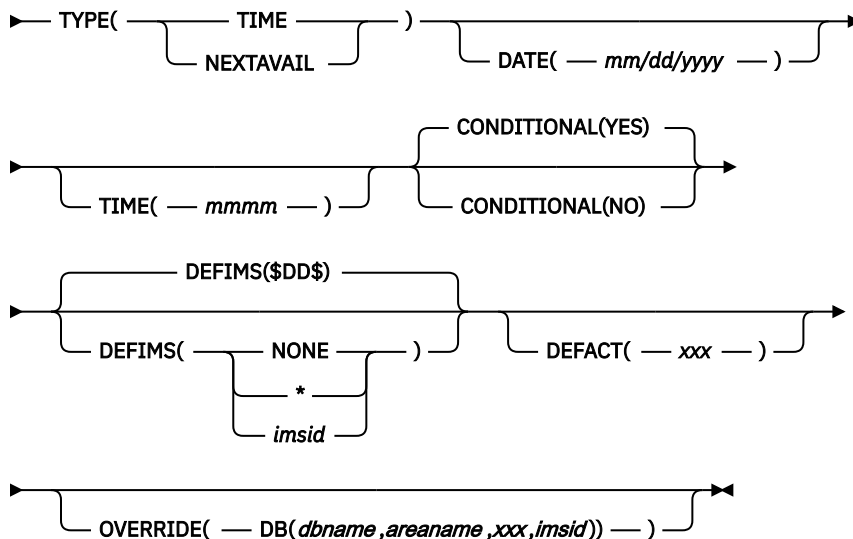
TYPE( TIME NEXTAVAIL ) DATE( *mm/dd/yyyy* )

TIME( *mmmm* ) CONDITIONAL(YES) CONDITIONAL(NO)

DEFIMS($DD$) DEFIMS( NONE * *imsid* ) DEFACT( *xxx* )

OVERRIDE( DB(*dbname* ,*areaname* ,*xxx* ,*imsid*)) )